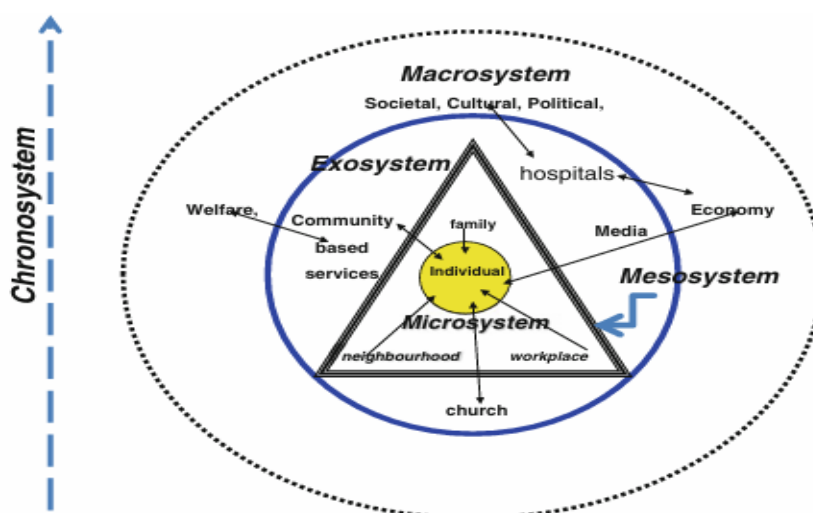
Chronosystem

Macrosystem

Societal, Cultural, Political,

Exosystem

hospitals

Welfare,

Economy

Community based services

family

Media

Individual

Mesosystem

Microsystem

neighbourhood

workplace

church